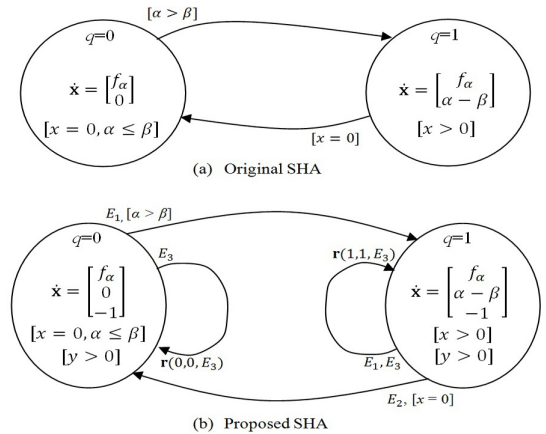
$[\alpha > \beta]$

$q=0$

$\dot{\mathbf{x}} = \begin{bmatrix} f_\alpha \\ 0 \end{bmatrix}$

$[x = 0, \alpha \leq \beta]$

$q=1$

$\dot{\mathbf{x}} = \begin{bmatrix} f_\alpha \\ \alpha - \beta \end{bmatrix}$

$[x > 0]$

$[x = 0]$

(a) Original SHA

$E_1, [\alpha > \beta]$

$q=0$

$E_3$

$\dot{\mathbf{x}} = \begin{bmatrix} f_\alpha \\ 0 \\ -1 \end{bmatrix}$

$[x = 0, \alpha \leq \beta]$

$[y > 0]$

$\mathbf{r}(0,0,E_3)$

$\mathbf{r}(1,1,E_3)$

$q=1$

$\dot{\mathbf{x}} = \begin{bmatrix} f_\alpha \\ \alpha - \beta \\ -1 \end{bmatrix}$

$[x > 0]$

$[y > 0]$

$E_1, E_3$

$E_2, [x = 0]$

(b) Proposed SHA